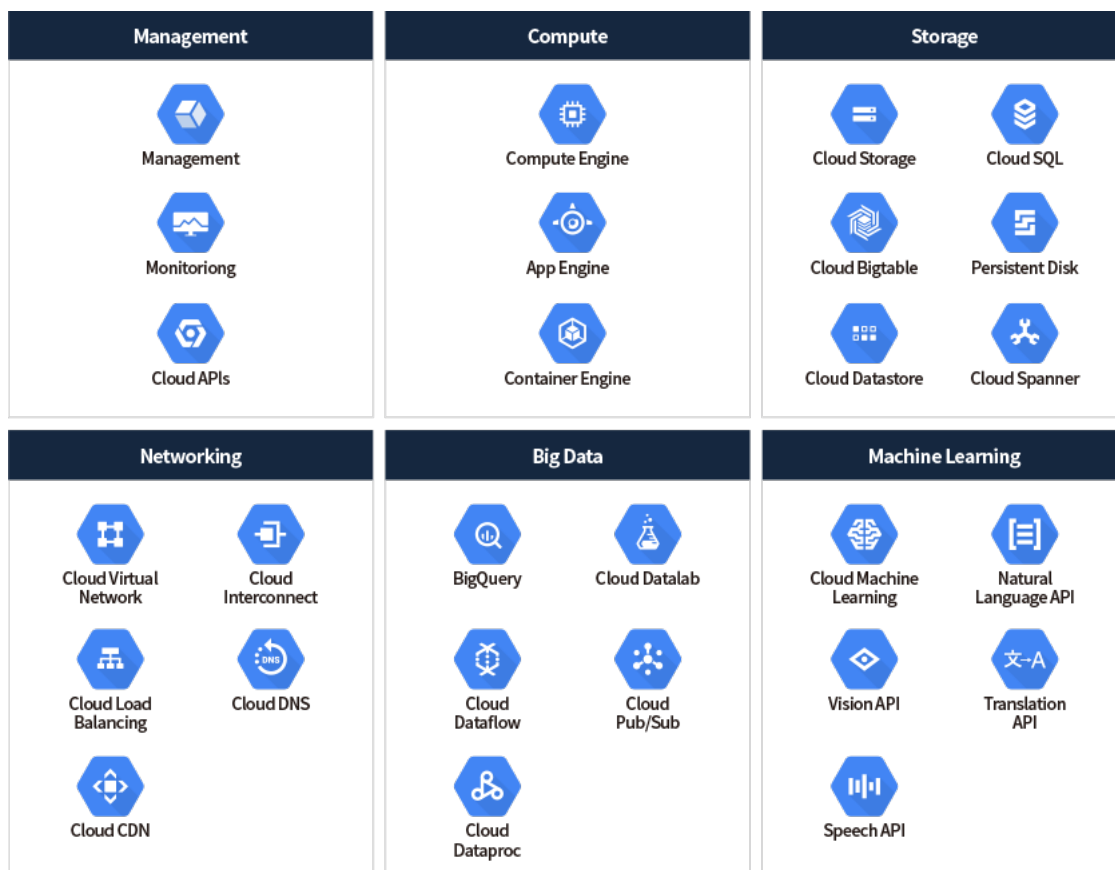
Management

Management

Monitoriong

Cloud APIs

Compute

Compute Engine

App Engine

Container Engine

Storage

Cloud Storage

Cloud SQL

Cloud Bigtable

Persistent Disk

Cloud Datastore

Cloud Spanner

Networking

Cloud Virtual Network

Cloud Interconnect

Cloud Load Balancing

DNS

Cloud DNS

Cloud CDN

Big Data

BigQuery

Cloud Datalab

Cloud Dataflow

Cloud Pub/Sub

Cloud Dataproc

Machine Learning

Cloud Machine Learning

Natural Language API

Vision API

文→A

Translation API

Speech API